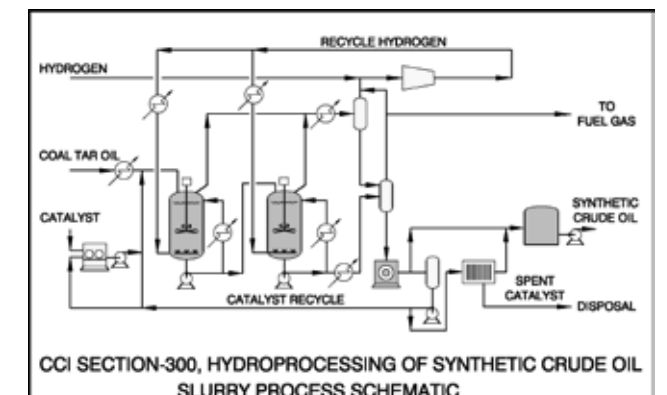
RECYCLE HYDROGEN
HYDROGEN
TO FUEL GAS
COAL TAR OIL
CATALYST
SYNTHETIC CRUDE OIL
SPENT CATALYST
CATALYST RECYCLE
DISPOSAL

CCI SECTION-300, HYDROPROCESSING OF SYNTHETIC CRUDE OIL
SLURRY PROCESS SCHEMATIC